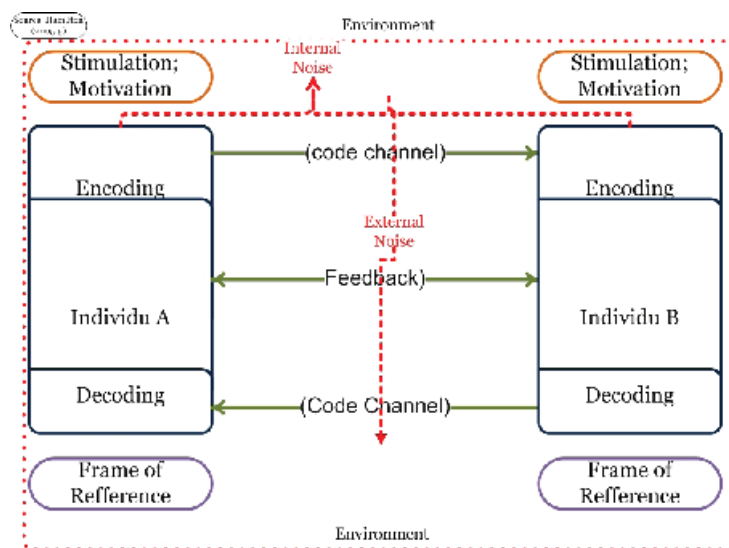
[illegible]

Environment

Internal Noise

Stimulation; Motivation

Stimulation; Motivation

(code channel)

Encoding

Encoding

External Noise

Feedback)

Individu A

Individu B

Decoding

(Code Channel)

Decoding

Frame of Refference

Frame of Refference

Environment